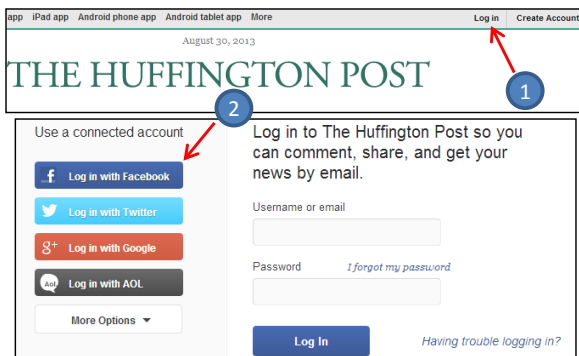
app iPad app Android phone app Android tablet app More Log in Create Account

August 30, 2013

THE HUFFINGTON POST

1

2

Use a connected account

f Log in with Facebook

Log in with Twitter

g+ Log in with Google

Aol. Log in with AOL

More Options

Log in to The Huffington Post so you can comment, share, and get your news by email.

Username or email

Password I forgot my password

Log In

Having trouble logging in?